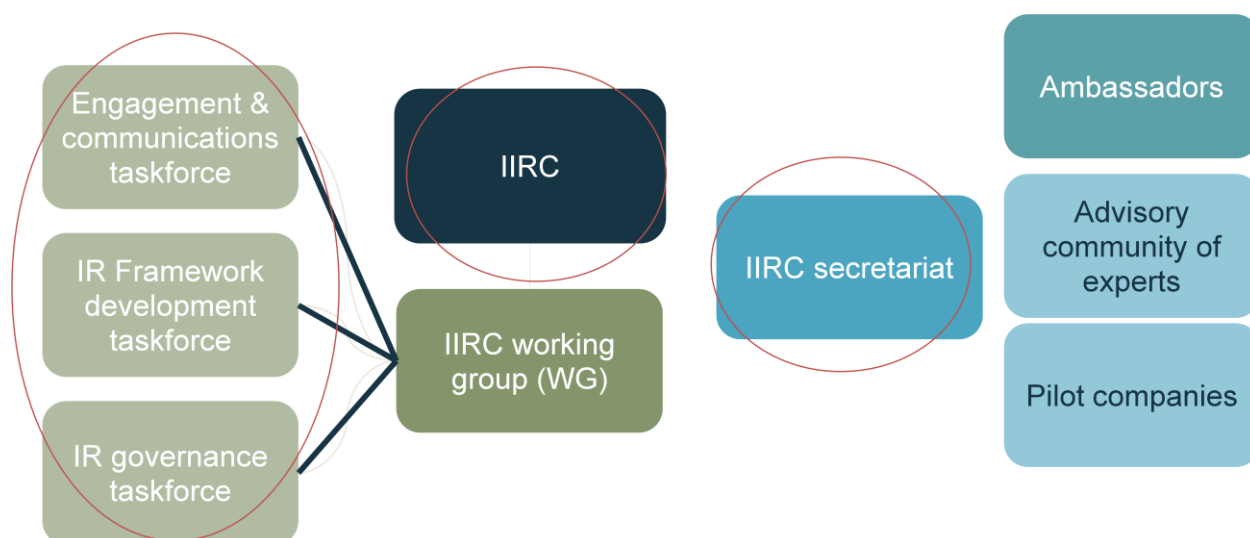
Engagement & communications taskforce

IR Framework development taskforce

IR governance taskforce

IIRC

IIRC working group (WG)

IIRC secretariat

Ambassadors

Advisory community of experts

Pilot companies